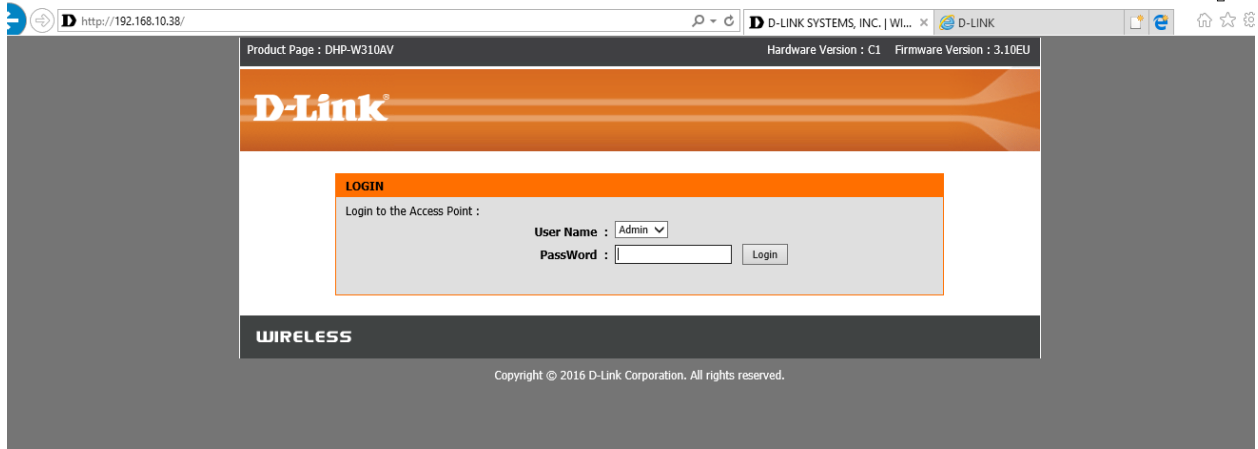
http://192.168.10.38/

D-LINK SYSTEMS, INC. | WI... ×

D-LINK

Product Page : DHP-W310AV

Hardware Version : C1 Firmware Version : 3.10EU

D-Link

LOGIN

Login to the Access Point :

User Name : Admin

PassWord :

Login

WIRELESS

Copyright © 2016 D-Link Corporation. All rights reserved.